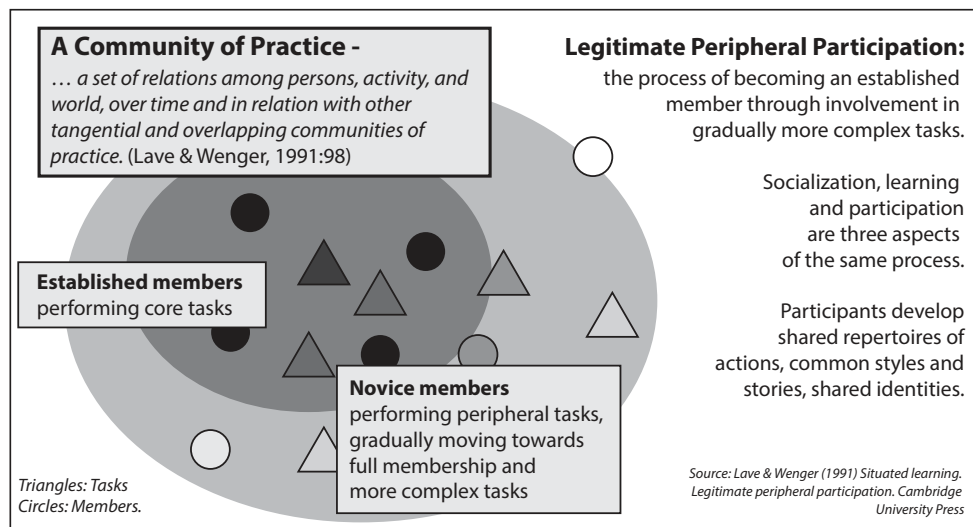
A Community of Practice -
… a set of relations among persons, activity, and world, over time and in relation with other tangential and overlapping communities of practice. (Lave & Wenger, 1991:98)

Legitimate Peripheral Participation:
the process of becoming an established member through involvement in gradually more complex tasks.

Socialization, learning and participation are three aspects of the same process.

Participants develop shared repertoires of actions, common styles and stories, shared identities.

Established members
performing core tasks

Novice members
performing peripheral tasks, gradually moving towards full membership and more complex tasks

Triangles: Tasks
Circles: Members.

Source: Lave & Wenger (1991) Situated learning. Legitimate peripheral participation. Cambridge University Press